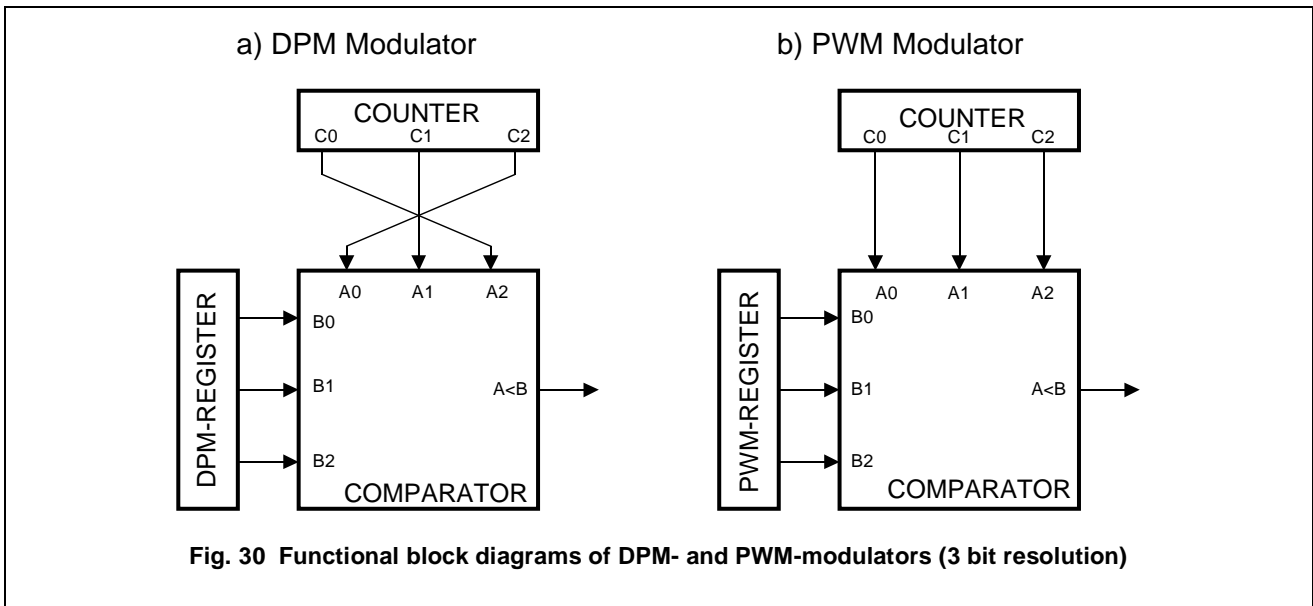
a) DPM Modulator

COUNTER
C0 C1 C2

DPM-REGISTER

A0 A1 A2
B0
B1
B2
A<B
COMPARATOR

b) PWM Modulator

COUNTER
C0 C1 C2

PWM-REGISTER

A0 A1 A2
B0
B1
B2
A<B
COMPARATOR

Fig. 30 Functional block diagrams of DPM- and PWM-modulators (3 bit resolution)